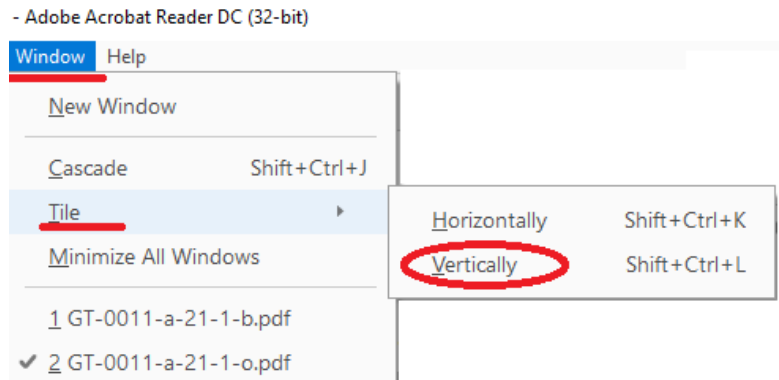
- Adobe Acrobat Reader DC (32-bit)

Window Help

New Window

Cascade Shift+Ctrl+J

Tile

Minimize All Windows

1 GT-0011-a-21-1-b.pdf

✔ 2 GT-0011-a-21-1-o.pdf

Horizontally Shift+Ctrl+K

Vertically Shift+Ctrl+L